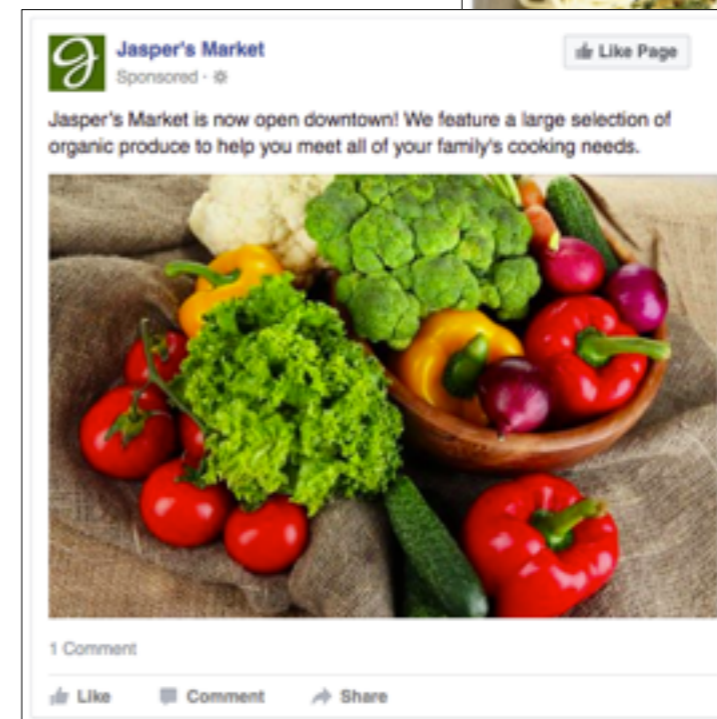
Jasper's Market
Sponsored ·

Like Page

Jasper's Market is now open downtown! We feature a large selection of organic produce to help you meet all of your family's cooking needs.

1 Comment

Like Comment Share